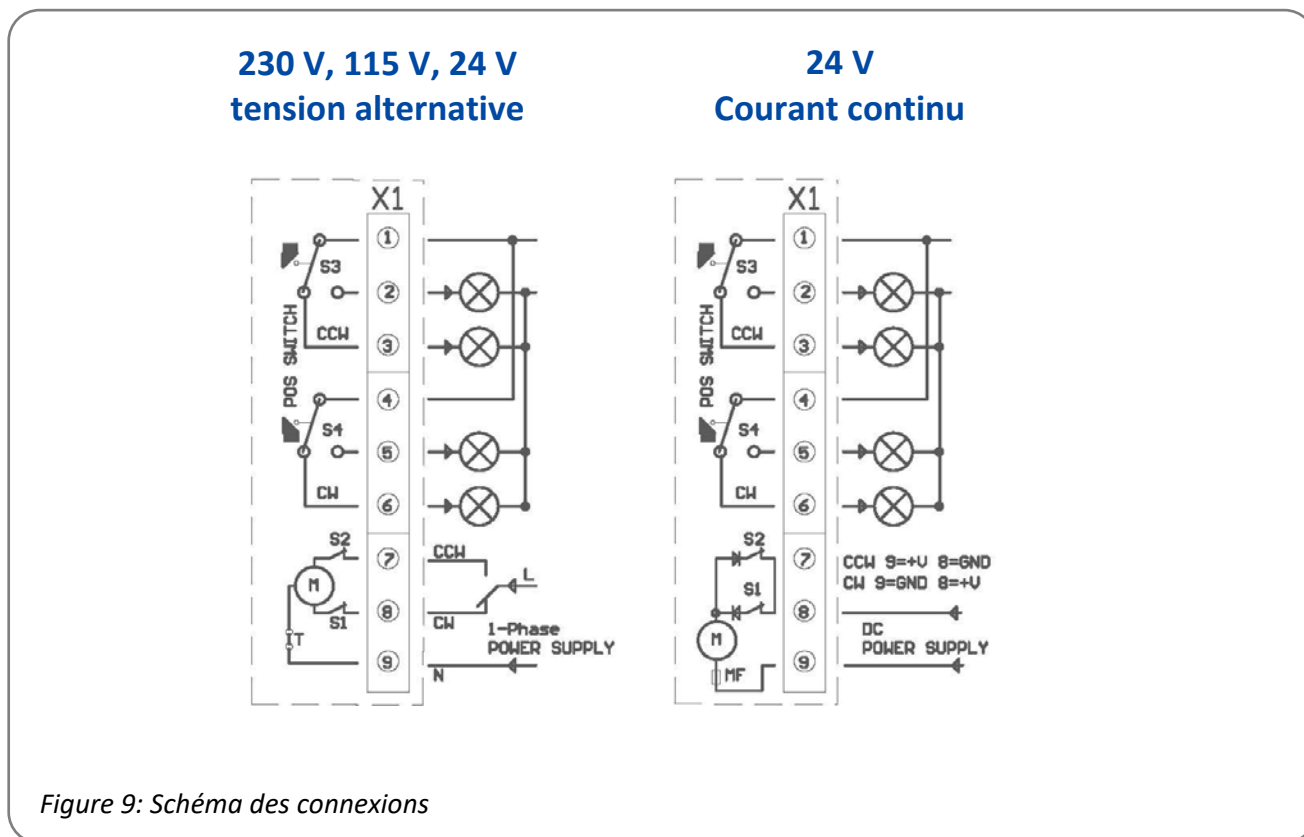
230 V, 115 V, 24 V
tension alternative

X1

POS SWITCH

S3

CCW

S4

CW

S2

M

S1

T

①
②
③
④
⑤
⑥
⑦
⑧
⑨

CCW

L

CW

1-Phase
POWER SUPPLY

N

24 V
Courant continu

X1

POS SWITCH

S3

CCW

S4

CW

S2

S1

M

MF

①
②
③
④
⑤
⑥
⑦
⑧
⑨

CCW 9=+V 8=GND
CW 9=GND 8=+V

DC
POWER SUPPLY

Figure 9: Schéma des connexions